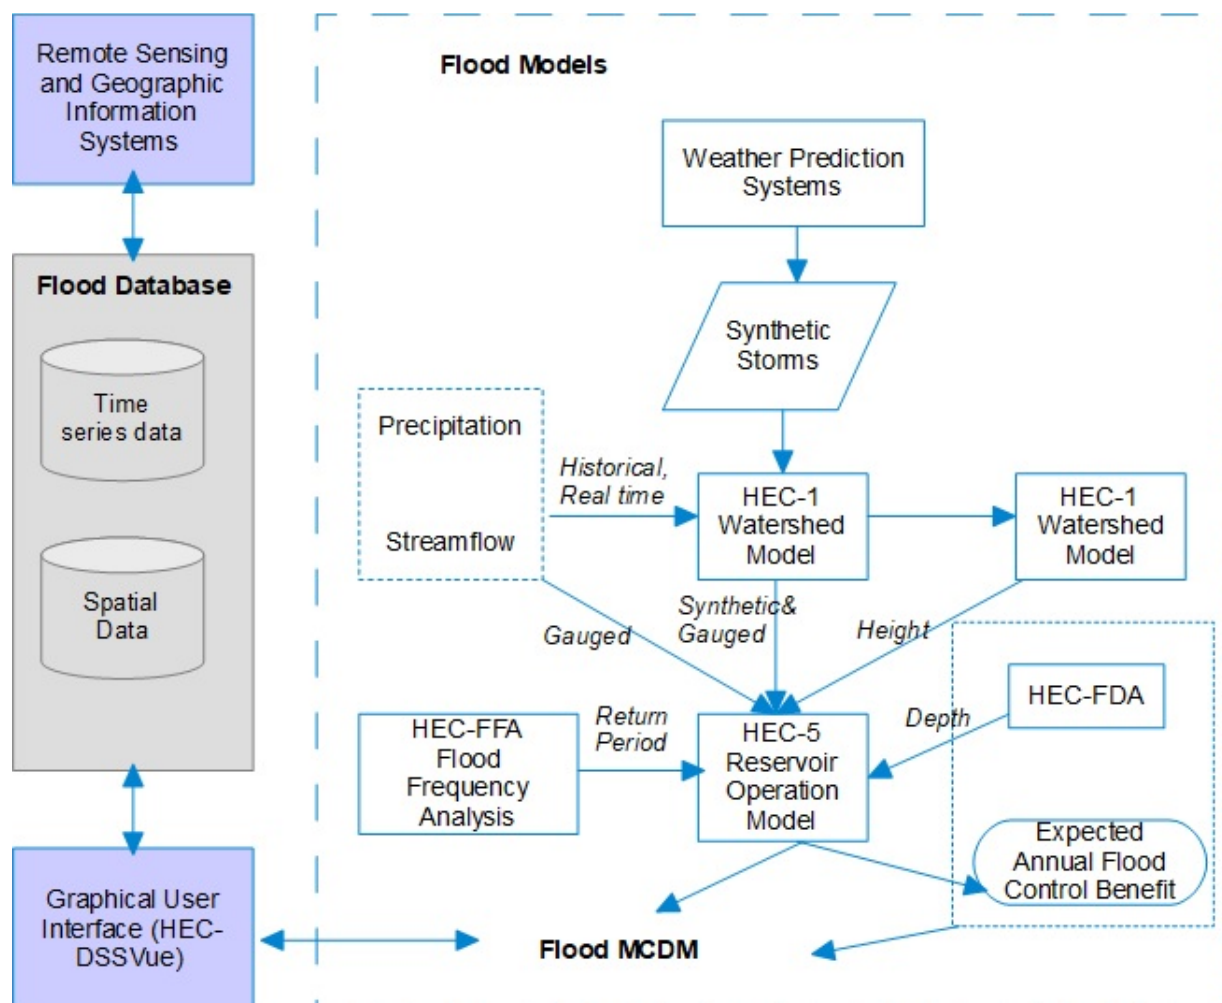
Remote Sensing and Geographic Information Systems

Flood Database

Time series data

Spatial Data

Graphical User Interface (HEC-DSSVue)

Flood Models

Weather Prediction Systems

Synthetic Storms

Precipitation

Streamflow

Historical, Real time

HEC-1 Watershed Model

HEC-1 Watershed Model

Gauged

Synthetic& Gauged

Height

HEC-FDA

Depth

HEC-FFA Flood Frequency Analysis

Return Period

HEC-5 Reservoir Operation Model

Expected Annual Flood Control Benefit

Flood MCDM